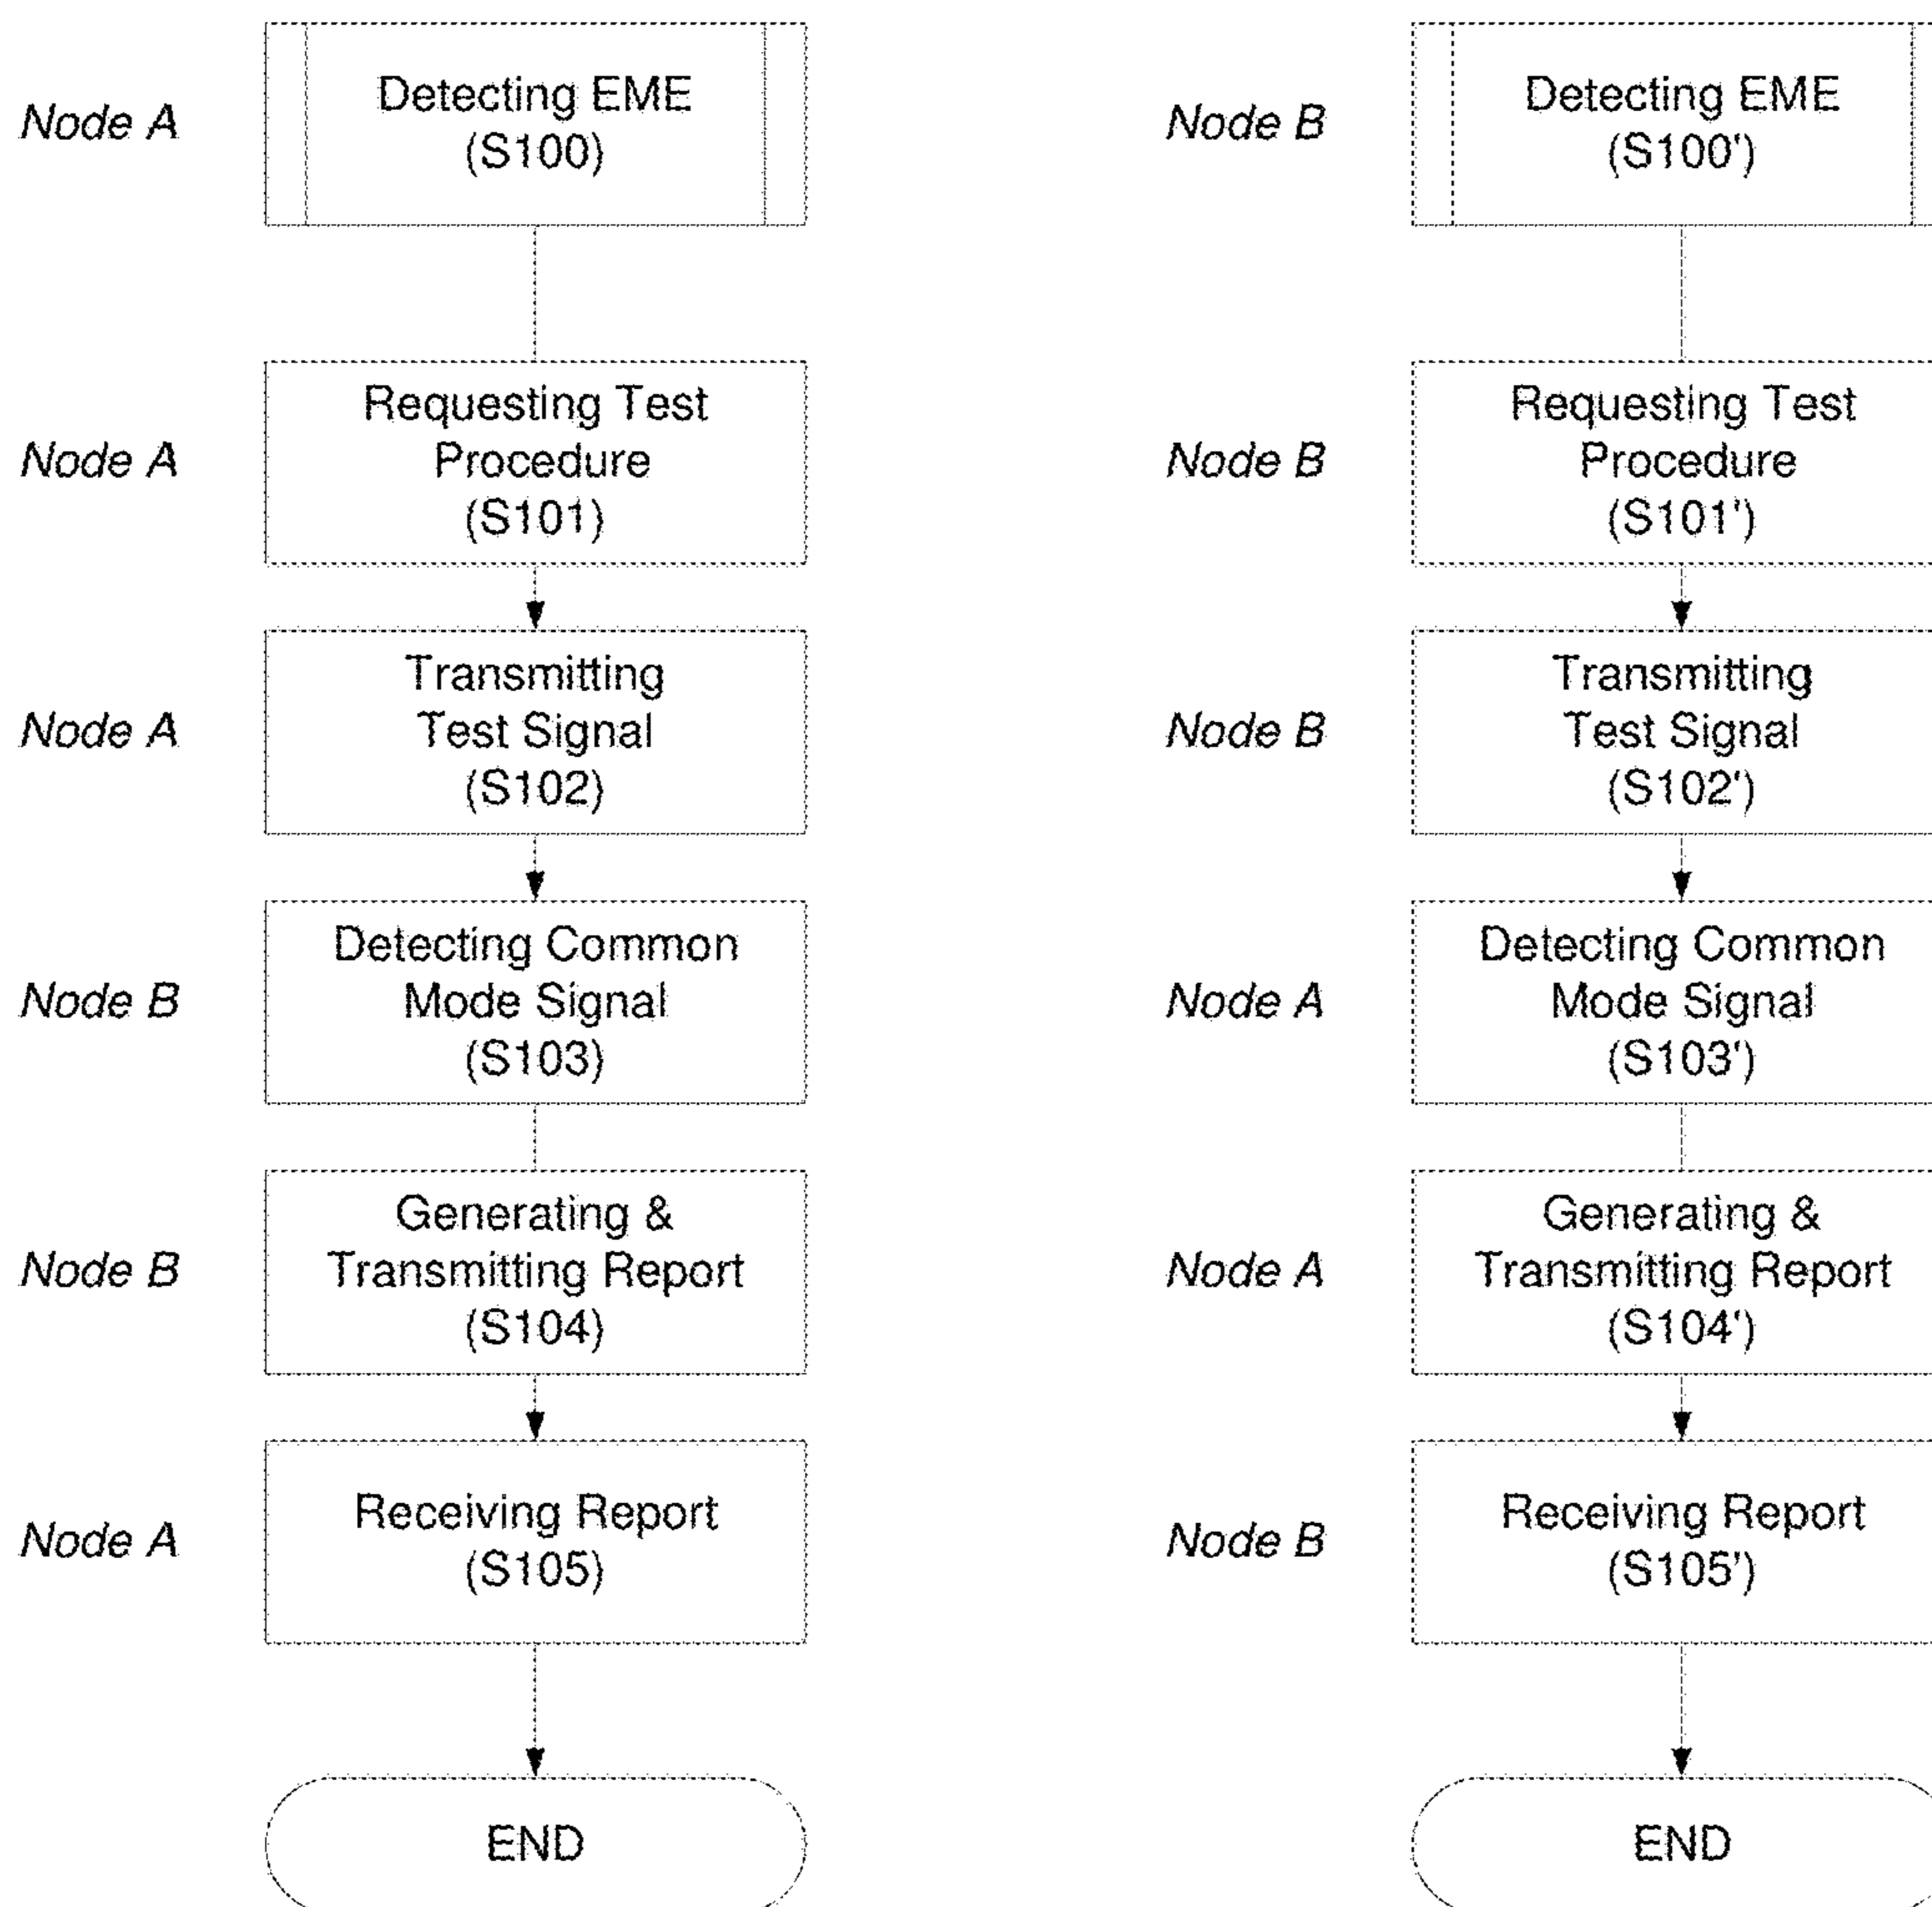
Node A
Detecting EME
(S100)

Node A
Requesting Test Procedure
(S101)

Node A
Transmitting Test Signal
(S102)

Node B
Detecting Common Mode Signal
(S103)

Node B
Generating & Transmitting Report
(S104)

Node A
Receiving Report
(S105)

END

Node B
Detecting EME
(S100')

Node B
Requesting Test Procedure
(S101')

Node B
Transmitting Test Signal
(S102')

Node A
Detecting Common Mode Signal
(S103')

Node A
Generating & Transmitting Report
(S104')

Node B
Receiving Report
(S105')

END